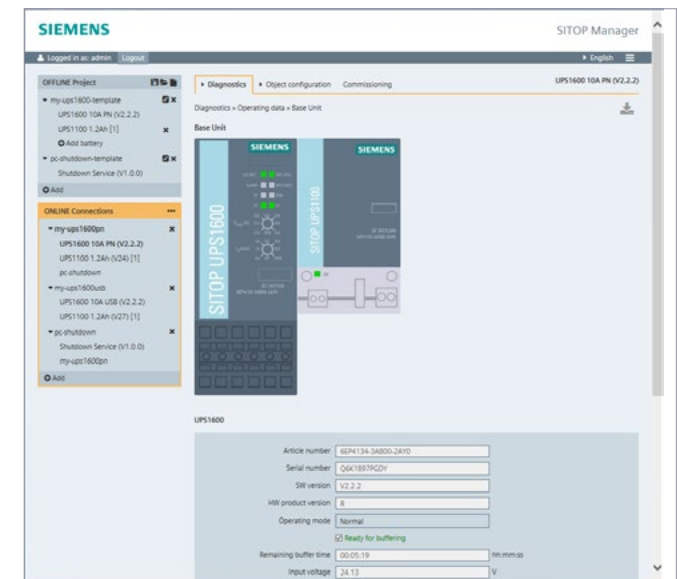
SIEMENS

SITOP Manager

Logged in as: admin Logout

English

OFFLINE Project

my-ups1600-template

UPS1600 10A PN (V2.2.2)

UPS1100 1.2Ah [1]

Add battery

pc-shutdown-template

Shutdown Service (V1.0.0)

Add

ONLINE Connections

my-ups1600pn

UPS1600 10A PN (V2.2.2)

UPS1100 1.2Ah (V24) [1]

pc.shutdown

my-ups1600usb

UPS1600 10A USB (V2.2.2)

UPS1100 1.2Ah (V27) [1]

pc-shutdown

Shutdown Service (V1.0.0)

my-ups1600pn

Add

Diagnostics

Object configuration

Commissioning

UPS1600 10A PN (V2.2.2)

Diagnostics » Operating data » Base Unit

Base Unit

SIEMENS

SIEMENS

SITOP UPS1600

SITOP UPS1100

UPS1600

| | |
|---|---|
| Article number | 6EP4134-3AB00-2AY0 |
| Serial number | Q6K1897PGDY |
| SW version | V2.2.2 |
| HW product version | 8 |
| Operating mode | Normal |
| | Ready for buffering |
| Remaining buffer time | 00:05:19 hh:mm:ss |
| Input voltage | 24.13 V |